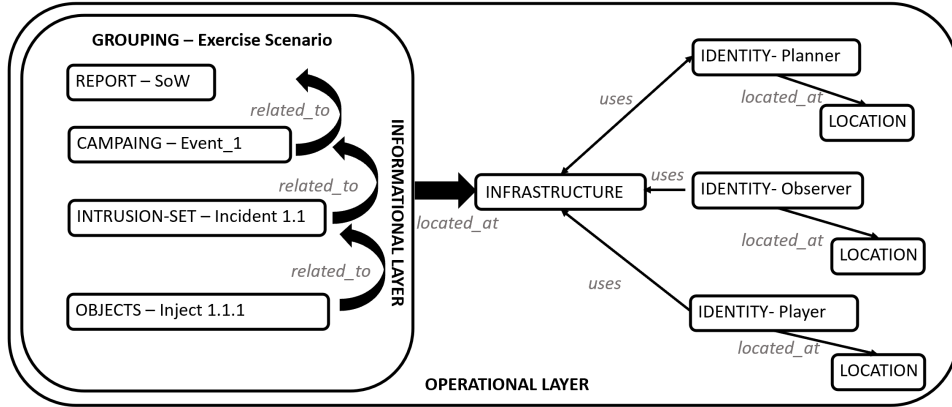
GROUPING – Exercise Scenario

REPORT – SoW

related_to

CAMPAING – Event_1

related_to

INTRUSION-SET – Incident 1.1

related_to

OBJECTS – Inject 1.1.1

INFORMATIONAL LAYER

located_at

INFRASTRUCTURE

uses

IDENTITY- Planner

located_at

LOCATION

uses

IDENTITY- Observer

located_at

LOCATION

uses

IDENTITY- Player

located_at

LOCATION

OPERATIONAL LAYER